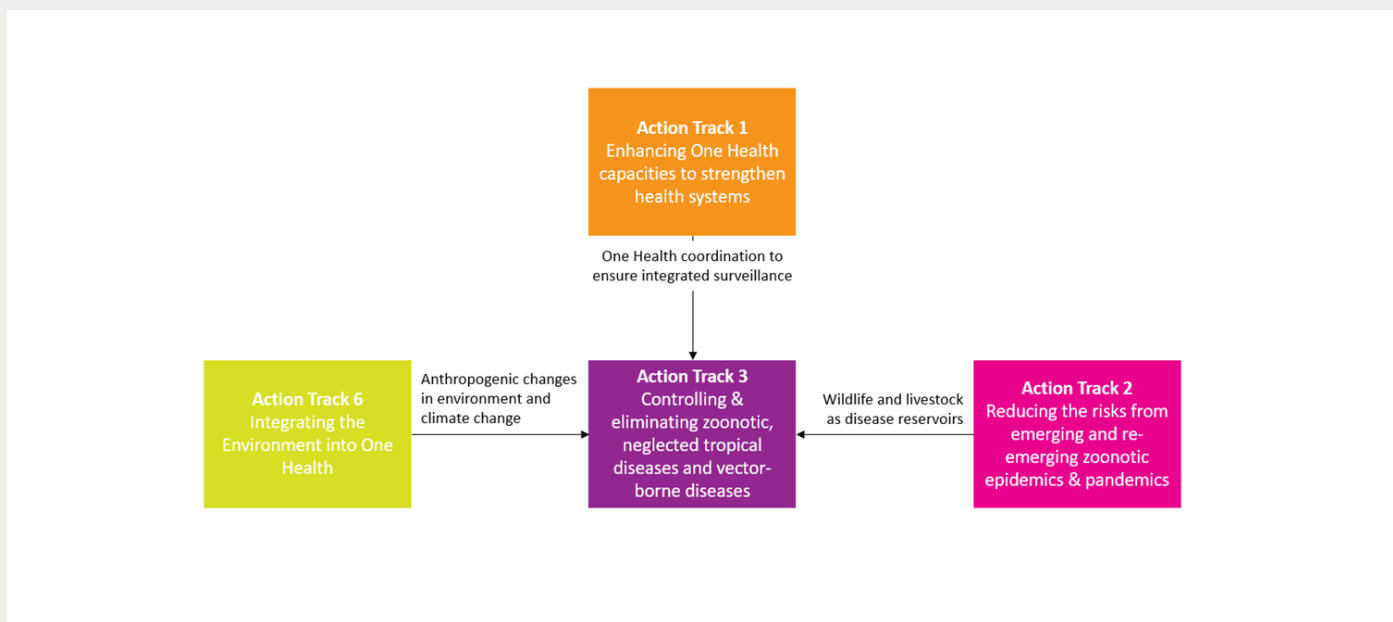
Action Track 1
Enhancing One Health capacities to strengthen health systems

One Health coordination to ensure integrated surveillance

Action Track 6
Integrating the Environment into One Health

Anthropogenic changes in environment and climate change

Action Track 3
Controlling & eliminating zoonotic, neglected tropical diseases and vector-borne diseases

Wildlife and livestock as disease reservoirs

Action Track 2
Reducing the risks from emerging and re-emerging zoonotic epidemics & pandemics